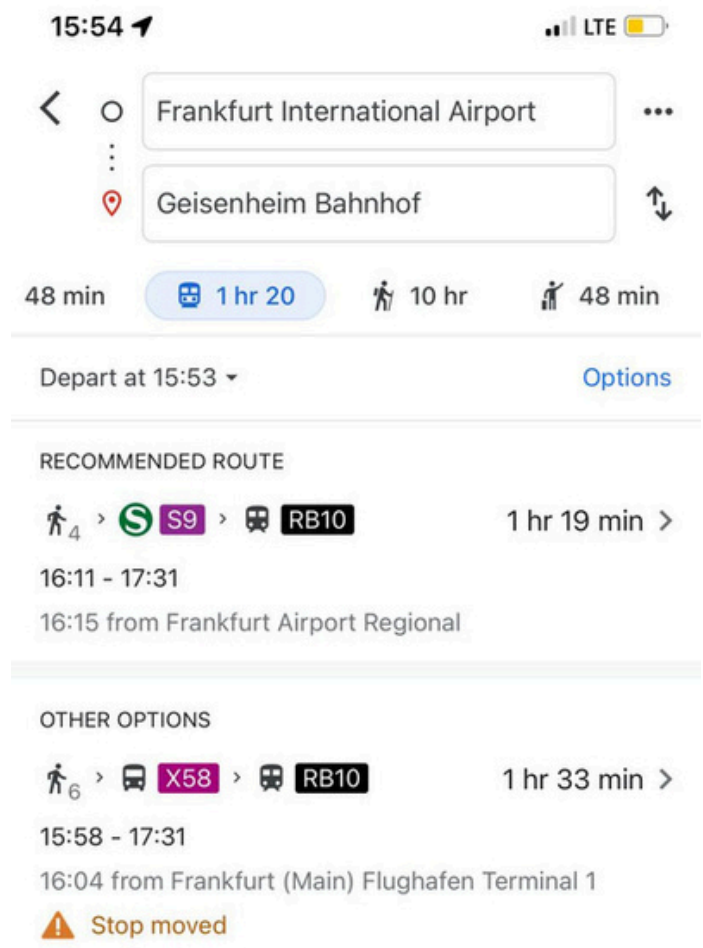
15:54

LTE

Frankfurt International Airport

Geisenheim Bahnhof

48 min 1 hr 20 10 hr 48 min

Depart at 15:53

Options

RECOMMENDED ROUTE

4 S S9 RB10 1 hr 19 min

16:11 - 17:31

16:15 from Frankfurt Airport Regional

OTHER OPTIONS

6 X58 RB10 1 hr 33 min

15:58 - 17:31

16:04 from Frankfurt (Main) Flughafen Terminal 1

Stop moved